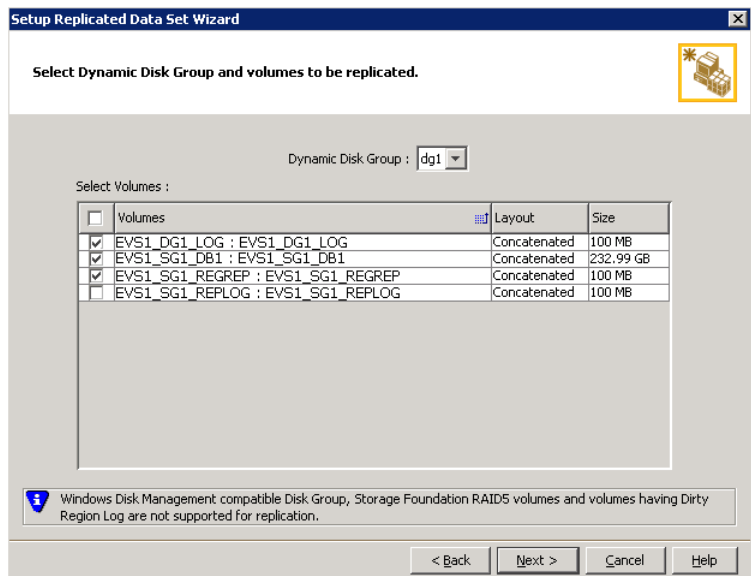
Setup Replicated Data Set Wizard

Select Dynamic Disk Group and volumes to be replicated.

Dynamic Disk Group : dg1

Select Volumes :

| | Volumes | Layout | Size |
|---|---|---|---|
| ☑ | EVS1_DG1_LOG : EVS1_DG1_LOG | Concatenated | 100 MB |
| ☑ | EVS1_SG1_DB1 : EVS1_SG1_DB1 | Concatenated | 232.99 GB |
| ☑ | EVS1_SG1_REGREP : EVS1_SG1_REGREP | Concatenated | 100 MB |
| ☐ | EVS1_SG1_REPLOG : EVS1_SG1_REPLOG | Concatenated | 100 MB |

Windows Disk Management compatible Disk Group, Storage Foundation RAID5 volumes and volumes having Dirty Region Log are not supported for replication.

< Back  Next >  Cancel  Help